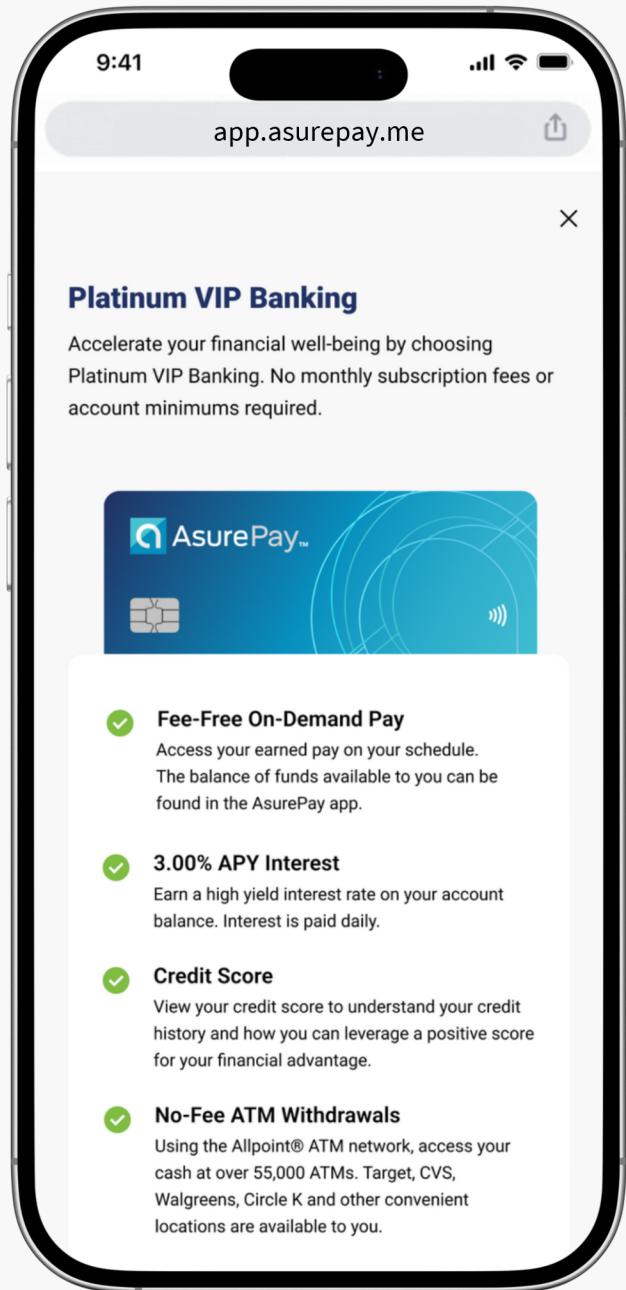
9:41

app.asurepay.me

×

Platinum VIP Banking

Accelerate your financial well-being by choosing Platinum VIP Banking. No monthly subscription fees or account minimums required.

AsurePay™

Fee-Free On-Demand Pay
Access your earned pay on your schedule. The balance of funds available to you can be found in the AsurePay app.

3.00% APY Interest
Earn a high yield interest rate on your account balance. Interest is paid daily.

Credit Score
View your credit score to understand your credit history and how you can leverage a positive score for your financial advantage.

No-Fee ATM Withdrawals
Using the Allpoint® ATM network, access your cash at over 55,000 ATMs. Target, CVS, Walgreens, Circle K and other convenient locations are available to you.